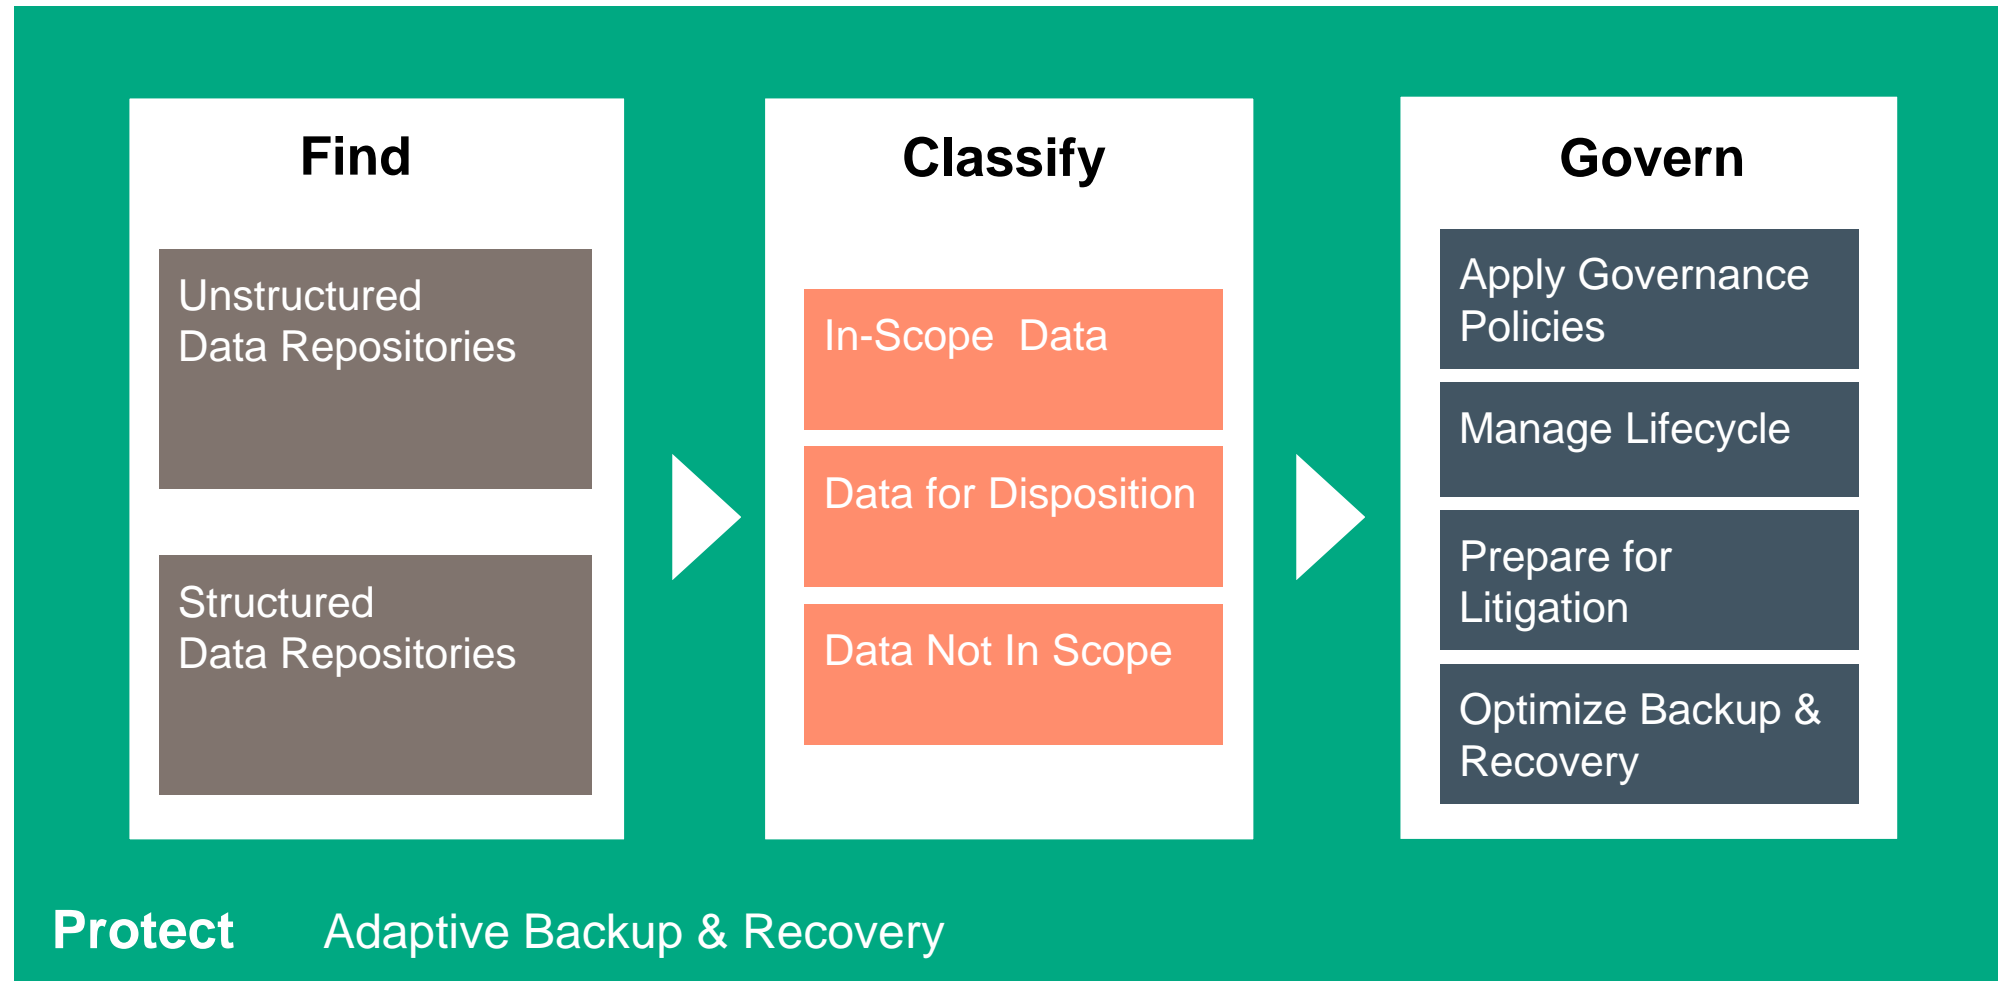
Find

Unstructured Data Repositories

Structured Data Repositories

Classify

In-Scope Data

Data for Disposition

Data Not In Scope

Govern

Apply Governance Policies

Manage Lifecycle

Prepare for Litigation

Optimize Backup & Recovery

Protect Adaptive Backup & Recovery